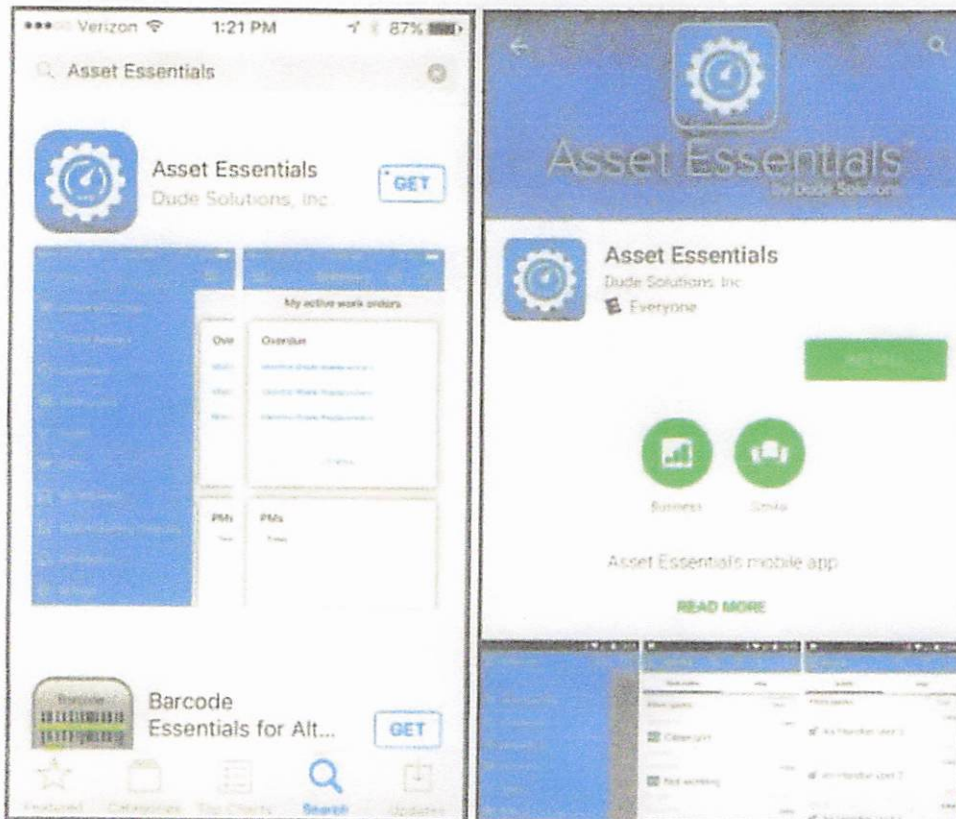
Verizon 1:21 PM 87%

Asset Essentials

Asset Essentials
Dude Solutions, Inc.
GET

My active work orders
Ove
Overdue
PMs
PMs

Barcode
Barcode Essentials for Alt...
GET

Featured Categories Top Charts Search Updates

Asset Essentials
by Dude Solutions

Asset Essentials
Dude Solutions Inc
Everyone

INSTALL

Business
Similar

Asset Essentials mobile app

READ MORE